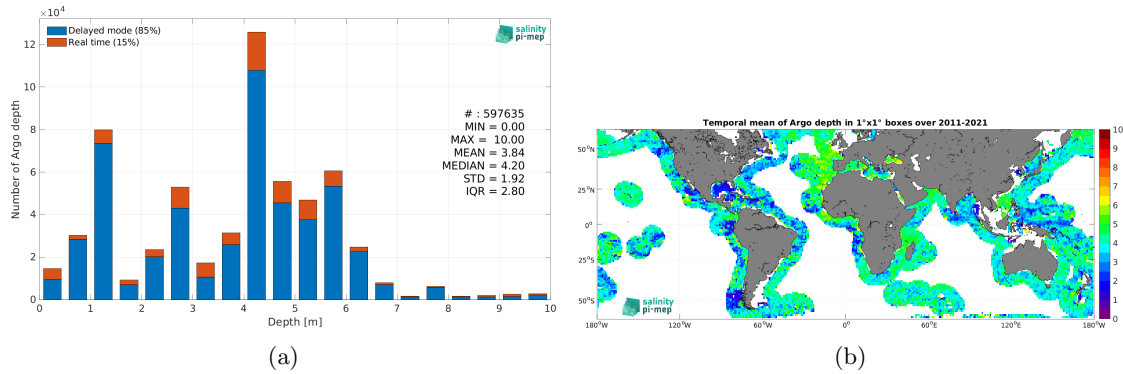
$\times10^4$

Delayed mode (85%)
Real time (15%)

salinity pi-mep

# : 597635
MIN = 0.00
MAX = 10.00
MEAN = 3.84
MEDIAN = 4.20
STD = 1.92
IQR = 2.80

Number of Argo depth

12
10
8
6
4
2
0

0 1 2 3 4 5 6 7 8 9 10

Depth [m]

(a)

Temporal mean of Argo depth in 1°x1° boxes over 2011-2021

50°N
25°N
0°
25°S
50°S

180°W 120°W 60°W 0° 60°E 120°E 180°W

10
9
8
7
6
5
4
3
2
1
0

salinity pi-mep

(b)